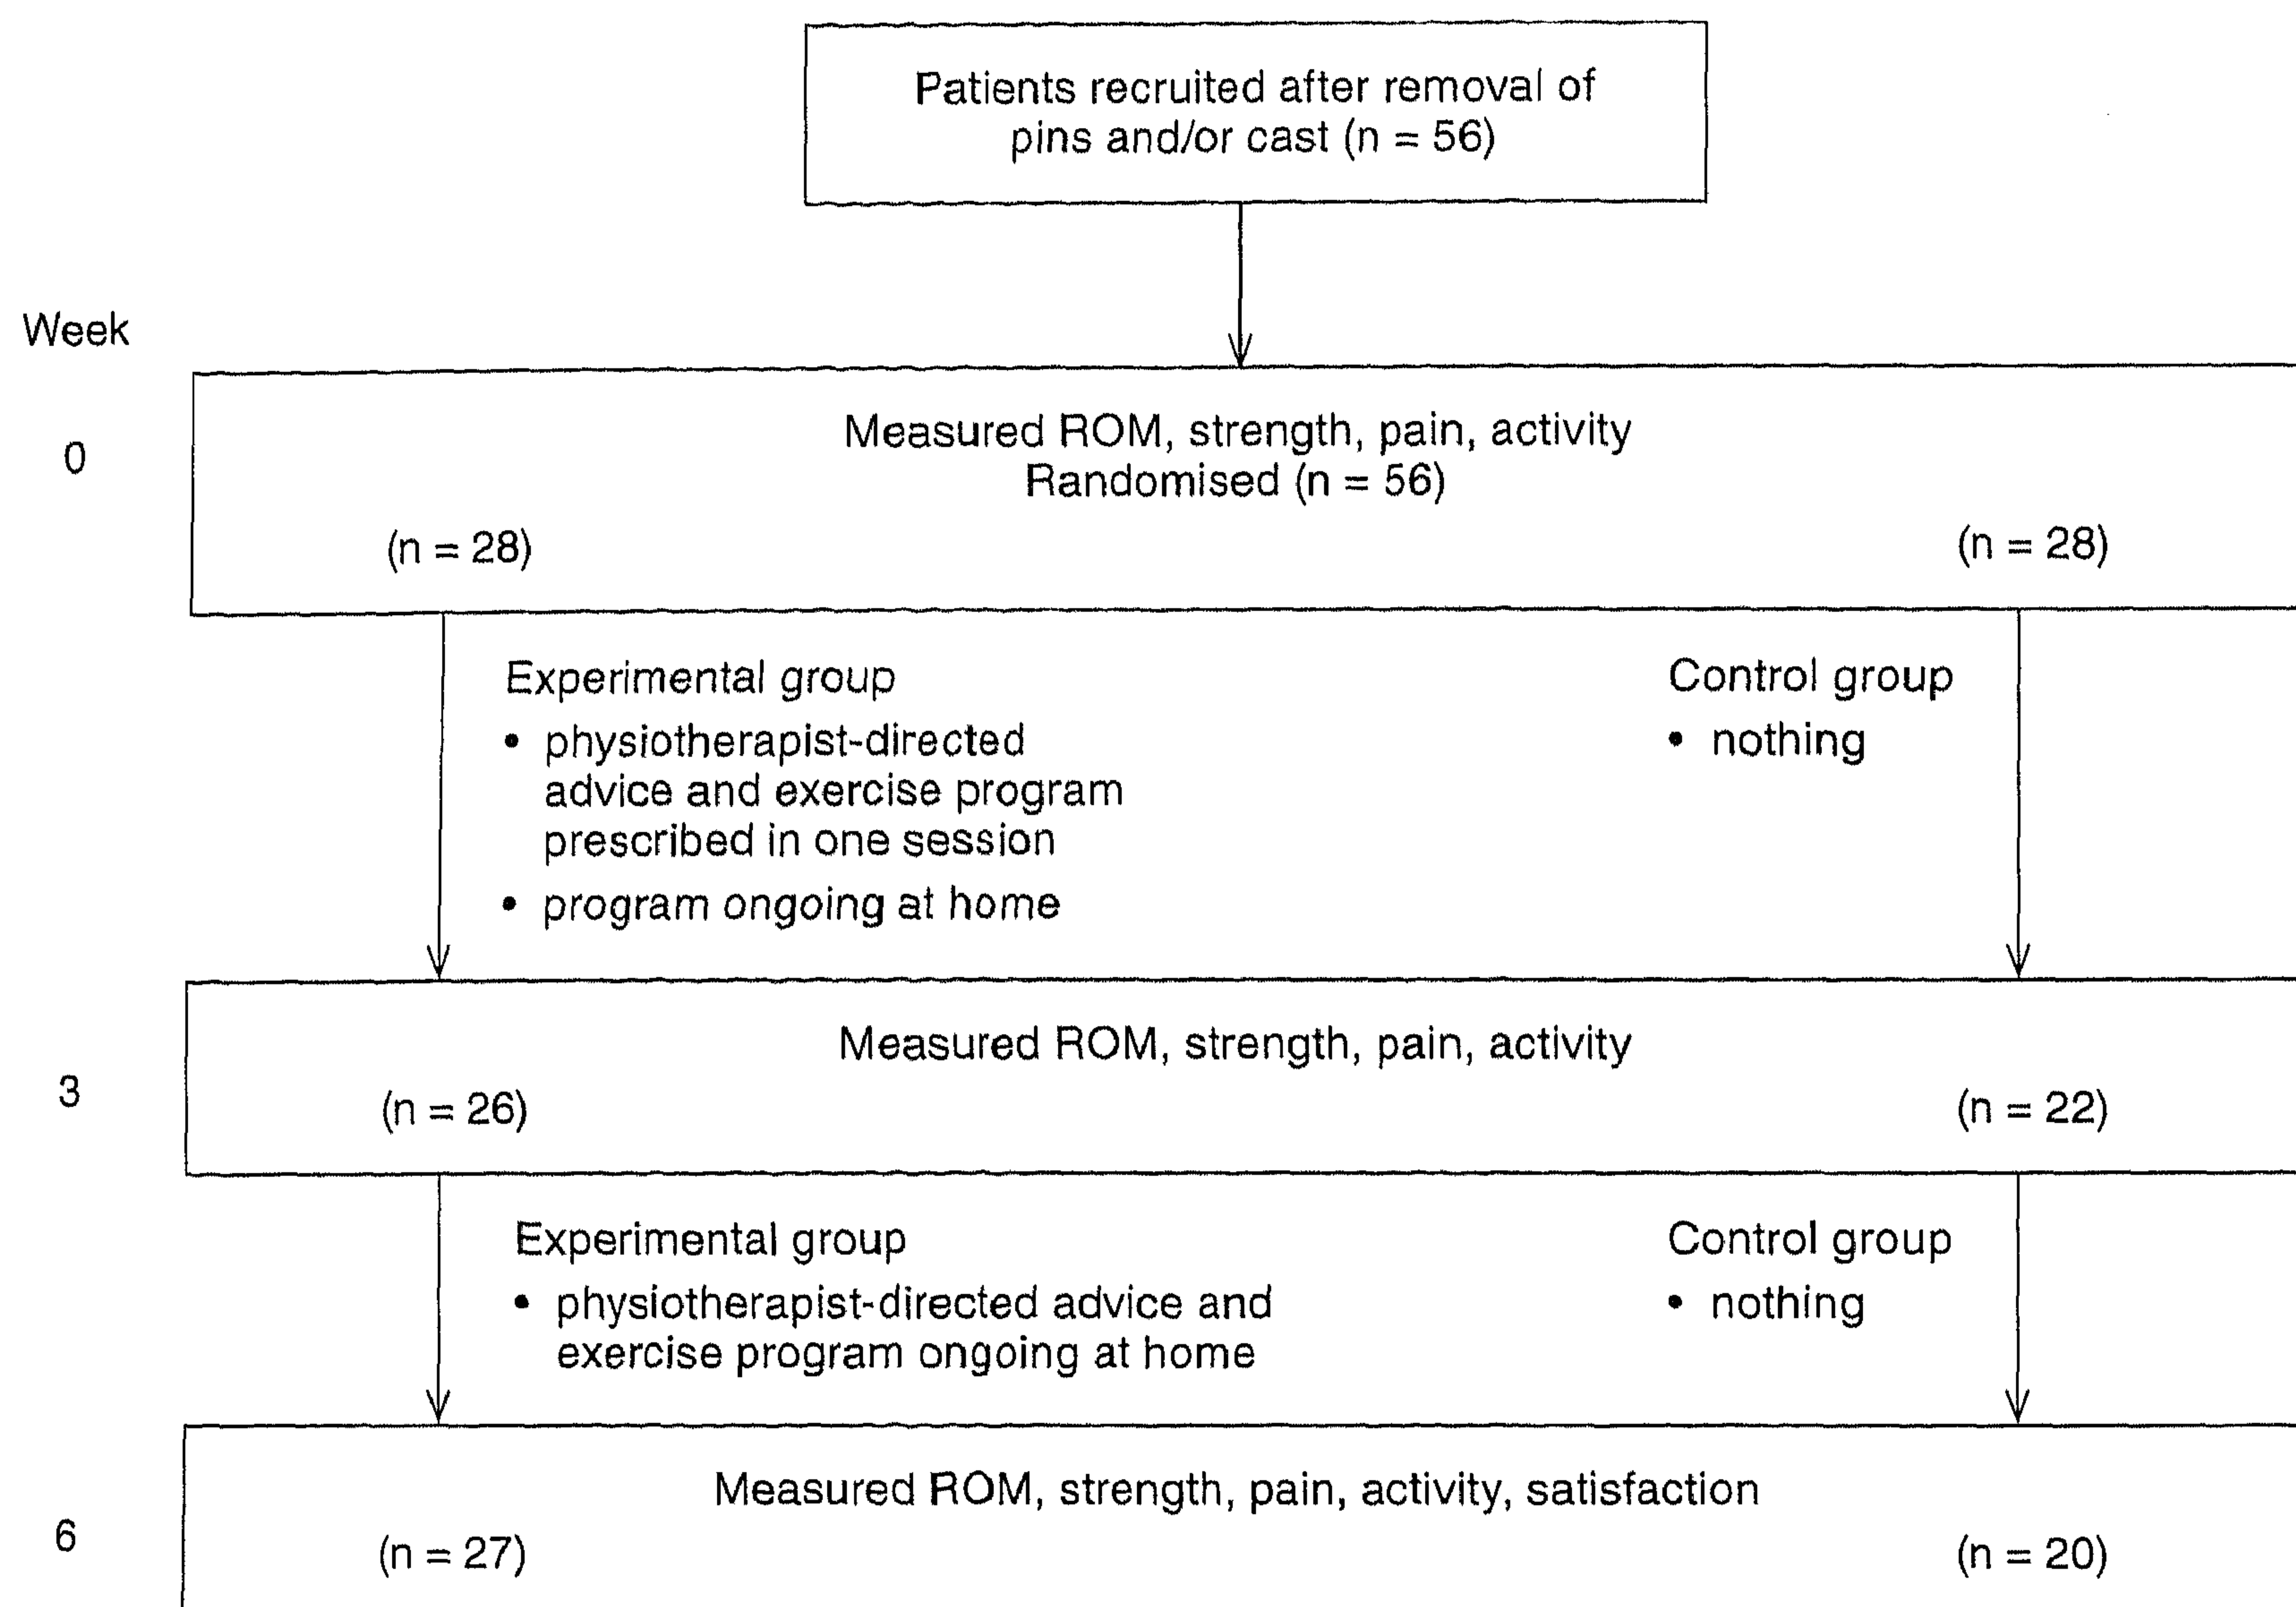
Patients recruited after removal of pins and/or cast (n = 56)

Week

0

Measured ROM, strength, pain, activity
Randomised (n = 56)

(n = 28)

(n = 28)

Experimental group
• physiotherapist-directed advice and exercise program prescribed in one session
• program ongoing at home

Control group
• nothing

3

Measured ROM, strength, pain, activity

(n = 26)

(n = 22)

Experimental group
• physiotherapist-directed advice and exercise program ongoing at home

Control group
• nothing

6

Measured ROM, strength, pain, activity, satisfaction

(n = 27)

(n = 20)